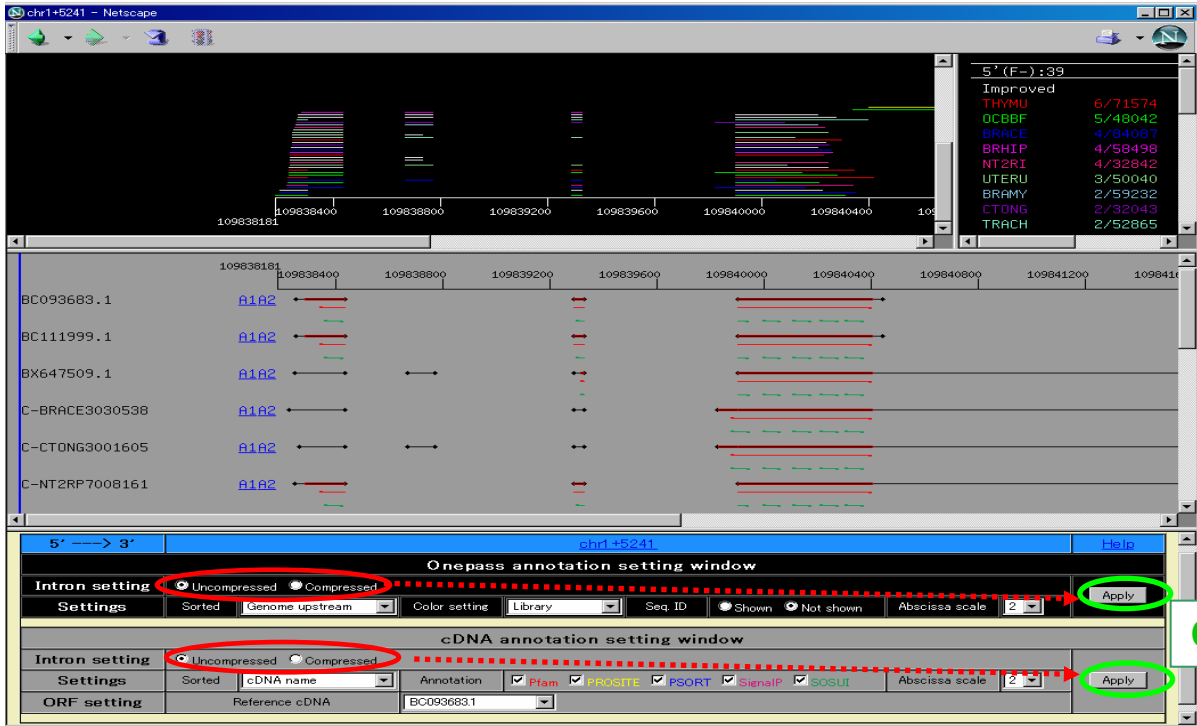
chr1+5241 - Netscape

5'(F-):39
Improved
THYMU 6/71574
OCBBF 5/48042
BRACE 4/84087
BRHIP 4/58498
NT2RI 4/32842
UTERU 3/50040
BRAMY 2/59232
CTONG 2/32043
TRACH 2/52865

109838181
109838400 109838800 109839200 109839600 109840000 109840400

109838181
109838400 109838800 109839200 109839600 109840000 109840400 109840800 109841200

BC093683.1 A1A2
BC111999.1 A1A2
BX647509.1 A1A2
C-BRACE3030538 A1A2
C-CTONG3001605 A1A2
C-NT2RP7008161 A1A2

5' ---> 3' chr1+5241 Help

Onepass annotation setting window
Intron setting Uncompressed Compressed
Settings Sorted Genome upstream Color setting Library Seq. ID Shown Not shown Abscissa scale 2 Apply

cDNA annotation setting window
Intron setting Uncompressed Compressed
Settings Sorted cDNA name Annotation Pfam PROSITE PSORT SignalP SOSUI Abscissa scale 2 Apply
ORF setting Reference cDNA BC093683.1